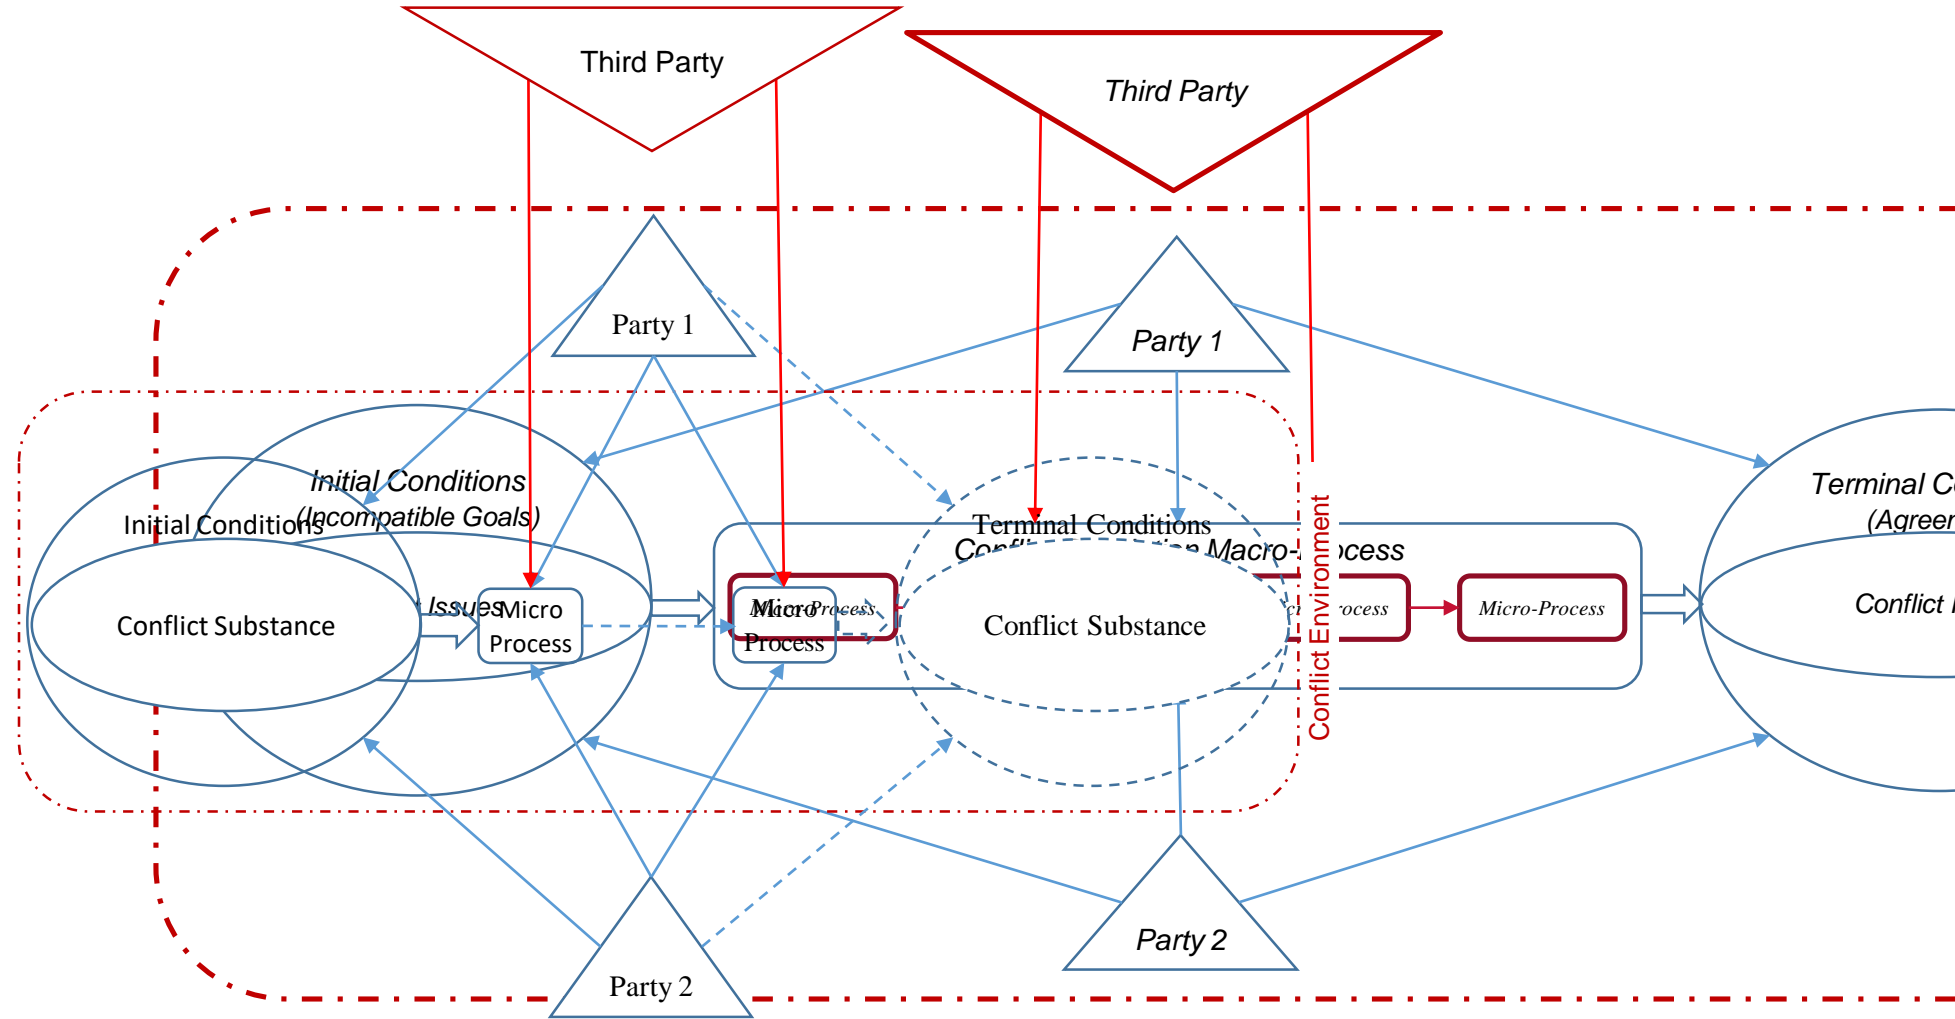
Third Party

Third Party

Party 1

Party 1

Initial Conditions

(Incompatible Goals)

Initial Conditions

Conflict Substance

Issues

Micro Process

Micro Process

Micro-Process

Terminal Conditions

Conf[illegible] Macro-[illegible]ocess

Conflict Substance

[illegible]ocess

Micro-Process

Conflict Environment

Terminal C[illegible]

(Agreem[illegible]

Conflict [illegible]

Party 2

Party 2